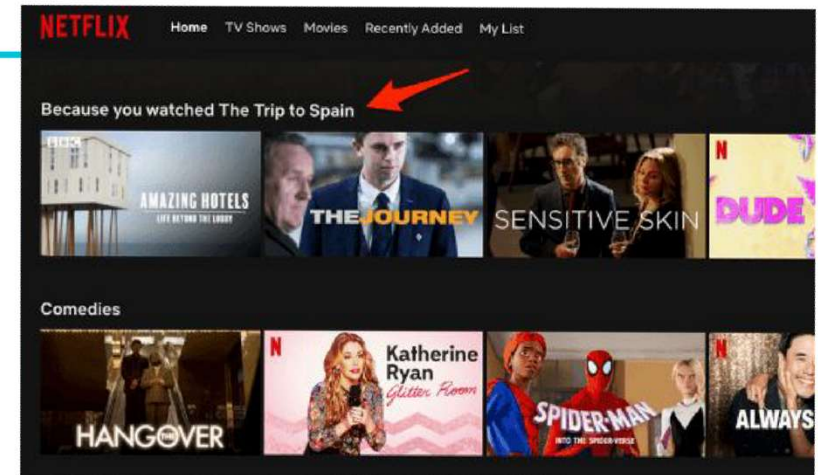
NETFLIX Home TV Shows Movies Recently Added My List

Because you watched The Trip to Spain

BBC AMAZING HOTELS LIFE BEYOND THE LOBBY

THE JOURNEY

SENSITIVE SKIN

N DUDE

Comedies

THE HANGOVER

N Katherine Ryan Glitter Room

SPIDER-MAN INTO THE SPIDER-VERSE

N ALWAYS